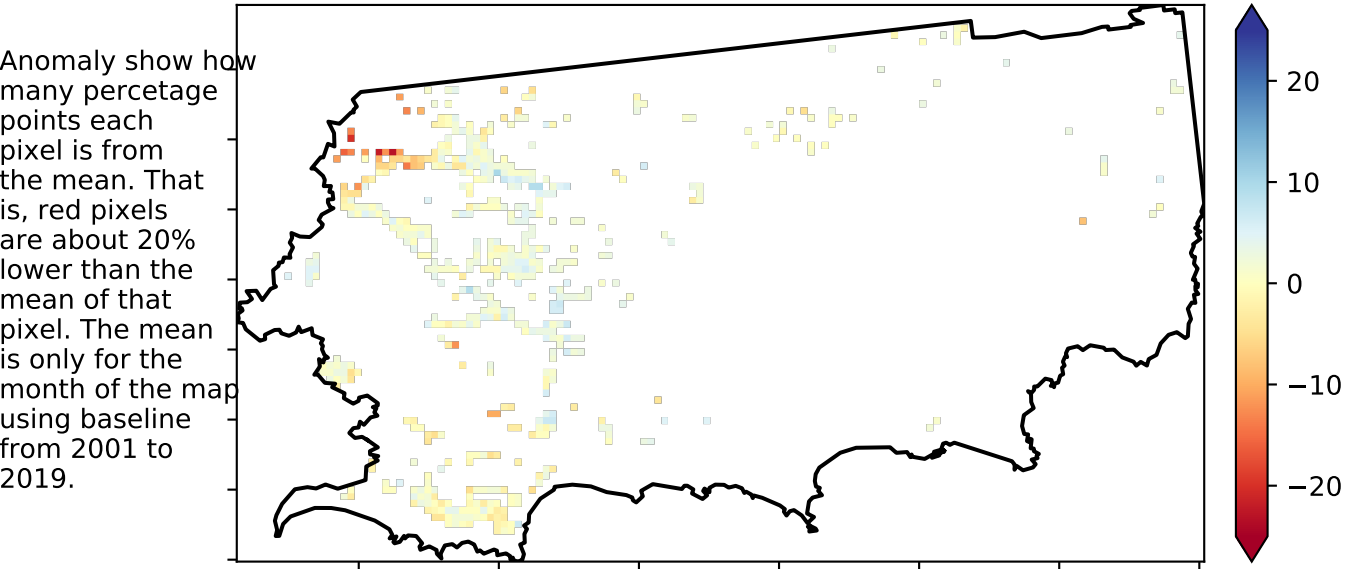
Anomaly show how many percetage points each pixel is from the mean. That is, red pixels are about 20% lower than the mean of that pixel. The mean is only for the month of the map using baseline from 2001 to 2019.

20
10
0
−10
−20